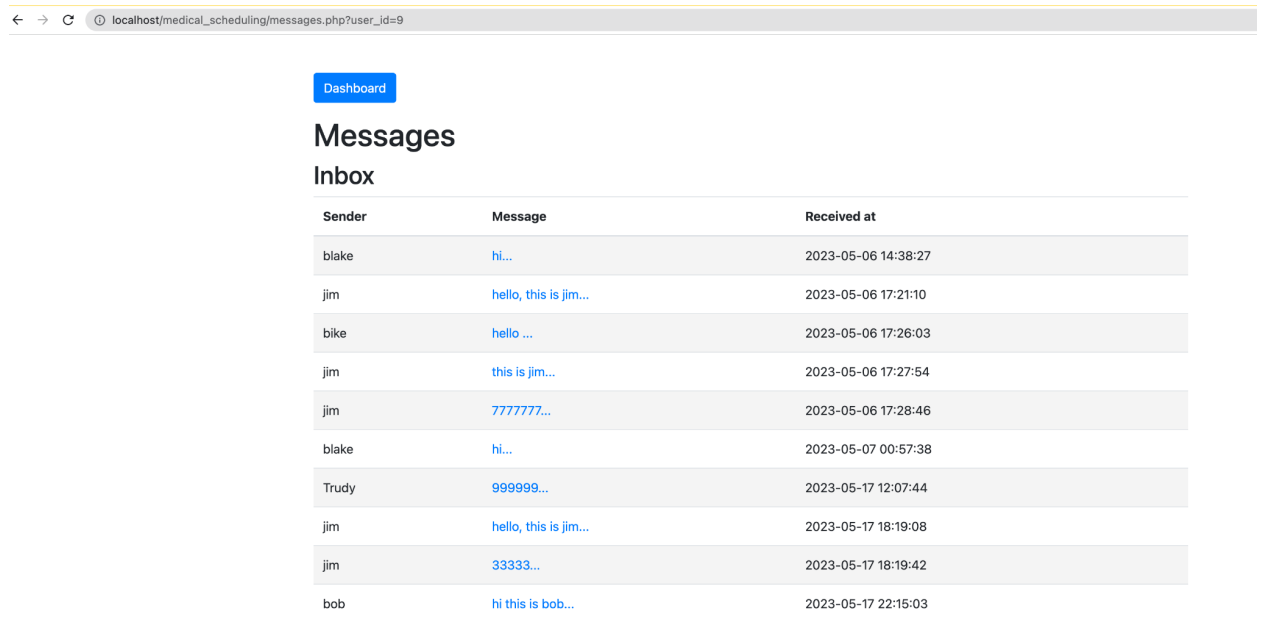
localhost/medical_scheduling/messages.php?user_id=9

Dashboard

Messages

Inbox

| Sender | Message | Received at |
|---|---|---|
| blake | hi... | 2023-05-06 14:38:27 |
| jim | hello, this is jim... | 2023-05-06 17:21:10 |
| bike | hello ... | 2023-05-06 17:26:03 |
| jim | this is jim... | 2023-05-06 17:27:54 |
| jim | 7777777... | 2023-05-06 17:28:46 |
| blake | hi... | 2023-05-07 00:57:38 |
| Trudy | 999999... | 2023-05-17 12:07:44 |
| jim | hello, this is jim... | 2023-05-17 18:19:08 |
| jim | 33333... | 2023-05-17 18:19:42 |
| bob | hi this is bob... | 2023-05-17 22:15:03 |